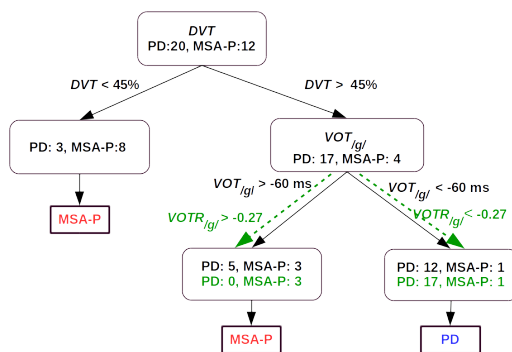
DVT
PD:20, MSA-P:12

DVT < 45%

DVT > 45%

PD: 3, MSA-P:8

$VOT_{/g/}$
PD: 17, MSA-P: 4

MSA-P

$VOT_{/g/}$ > -60 ms

$VOT_{/g/}$ < -60 ms

$VOTR_{/g/}$ > -0.27

$VOTR_{/g/}$ < -0.27

PD: 5, MSA-P: 3
PD: 0, MSA-P: 3

PD: 12, MSA-P: 1
PD: 17, MSA-P: 1

MSA-P

PD